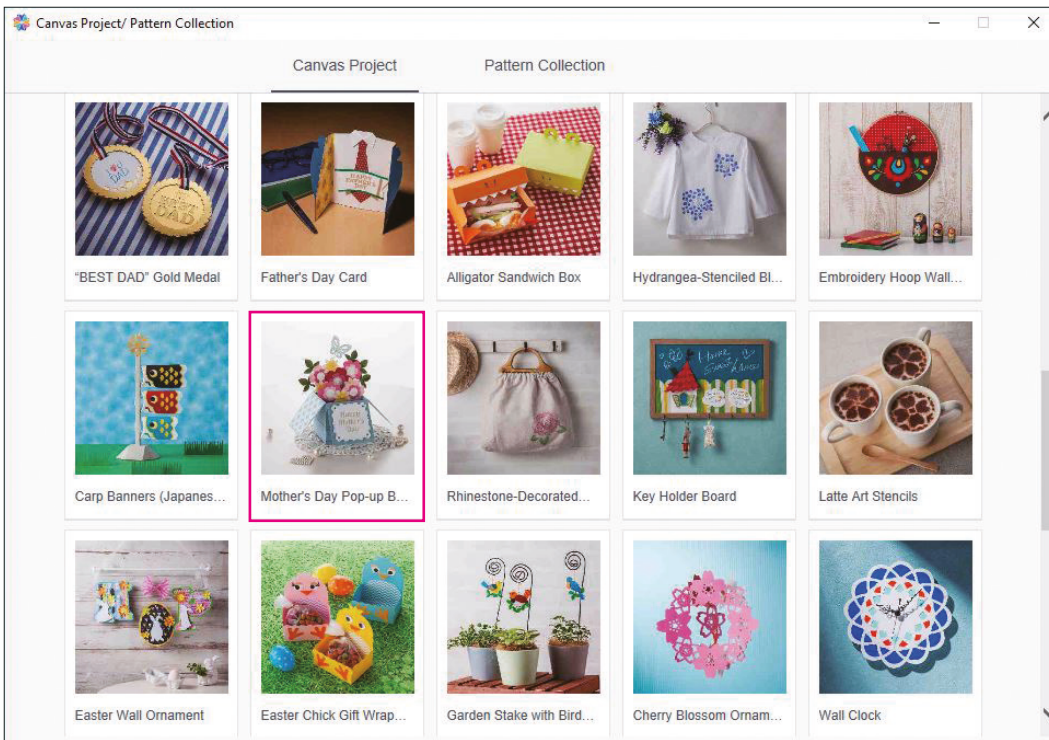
Canvas Project/ Pattern Collection

Canvas Project

Pattern Collection

"BEST DAD" Gold Medal

Father's Day Card

Alligator Sandwich Box

Hydrangea-Stenciled Bl...

Embroidery Hoop Wall...

Carp Banners (Japanes...

Mother's Day Pop-up B...

Rhinestone-Decorated...

Key Holder Board

Latte Art Stencils

Easter Wall Ornament

Easter Chick Gift Wrap...

Garden Stake with Bird...

Cherry Blossom Ornam...

Wall Clock